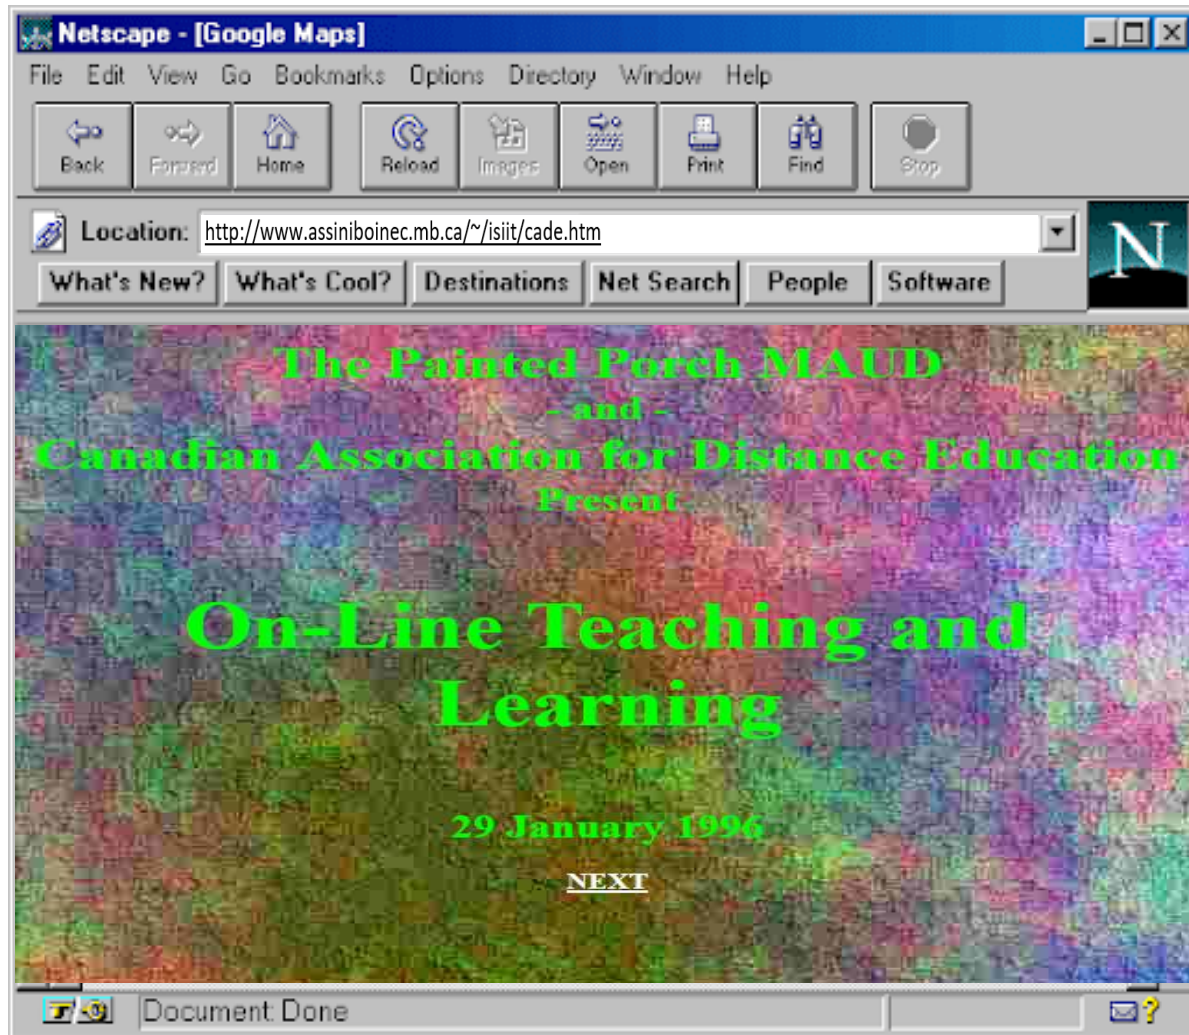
Netscape - [Google Maps]

File Edit View Go Bookmarks Options Directory Window Help

Back Forward Home Reload Images Open Print Find Stop

Location: http://www.assiniboinec.mb.ca/~/isiit/cade.htm

What's New? What's Cool? Destinations Net Search People Software

N

The Painted Porch MAUD
- and -
Canadian Association for Distance Education
Present

On-Line Teaching and Learning

29 January 1996

NEXT

Document: Done